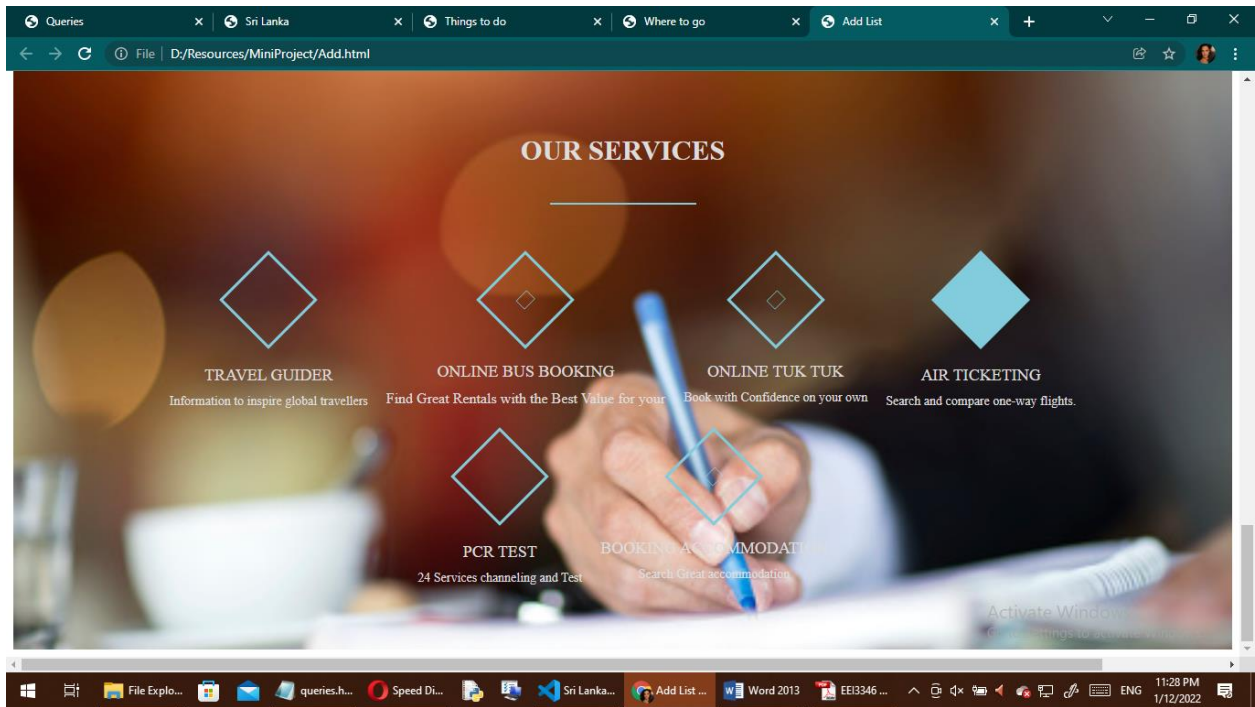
Queries ×
Sri Lanka ×
Things to do ×
Where to go ×
Add List ×
+

File | D:/Resources/MiniProject/Add.html

OUR SERVICES

TRAVEL GUIDER
Information to inspire global travellers

ONLINE BUS BOOKING
Find Great Rentals with the Best Value for your

ONLINE TUK TUK
Book with Confidence on your own

AIR TICKETING
Search and compare one-way flights.

PCR TEST
24 Services channeling and Test

BOOKING A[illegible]OMMODAT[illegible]
Search Great accommodation

Activate Windows
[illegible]

File Explo...
queries.h...
Speed Di...
Sri Lanka...
Add List ...
Word 2013
EEI3346 ...
ENG
11:28 PM
1/12/2022